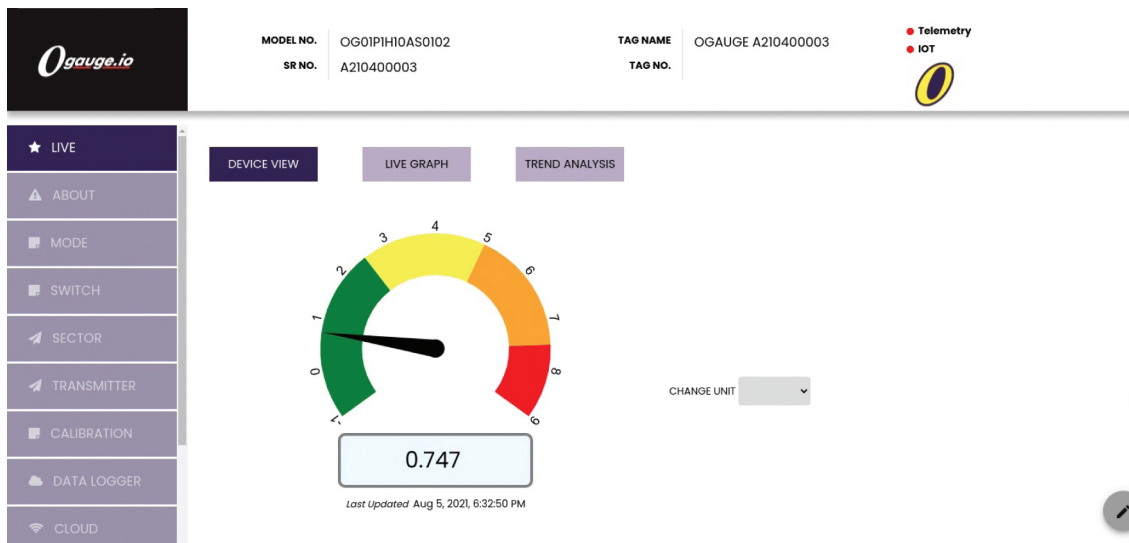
Ogauge.io

MODEL NO. OG01P1H10AS0102
SR NO. A210400003

TAG NAME OGAUGE A210400003
TAG NO.

Telemetry
IOT

LIVE
ABOUT
MODE
SWITCH
SECTOR
TRANSMITTER
CALIBRATION
DATA LOGGER
CLOUD

DEVICE VIEW
LIVE GRAPH
TREND ANALYSIS

-1
0
1
2
3
4
5
6
7
8
9

0.747

Last Updated Aug 5, 2021, 6:32:50 PM

CHANGE UNIT